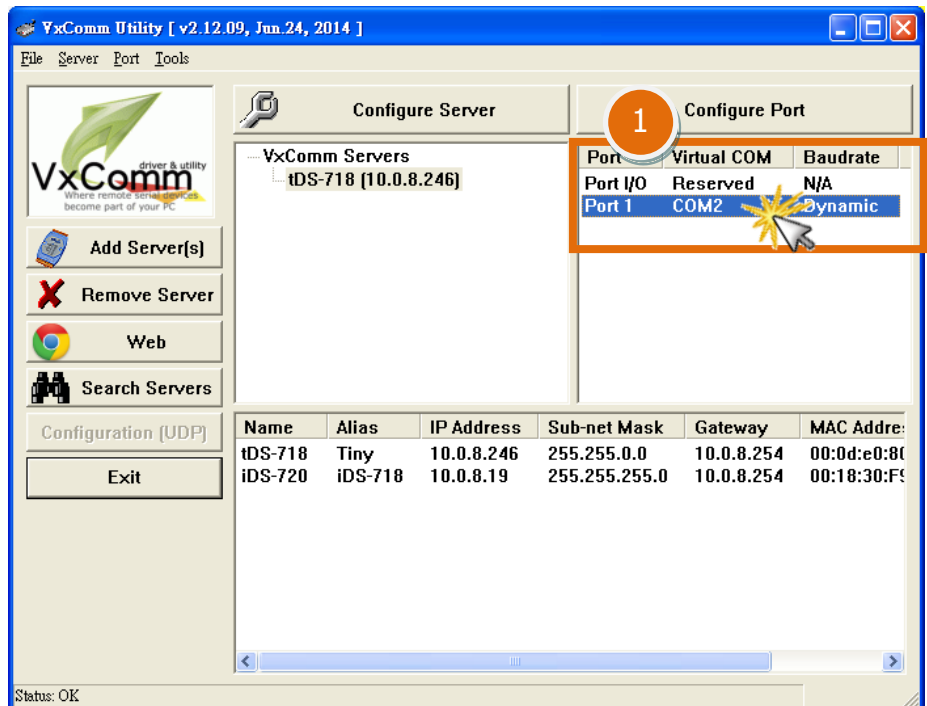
VxComm Utility [ v2.12.09, Jun.24, 2014 ]

File Server Port Tools

VxComm driver & utility Where remote serial devices become part of your PC

Configure Server

Configure Port

1

VxComm Servers
tDS-718 (10.0.8.246)

| Port | Virtual COM | Baudrate |
|---|---|---|
| Port I/O | Reserved | N/A |
| Port 1 | COM2 | Dynamic |

Add Server(s)

Remove Server

Web

Search Servers

Configuration (UDP)

Exit

| Name | Alias | IP Address | Sub-net Mask | Gateway | MAC Addres |
|---|---|---|---|---|---|
| tDS-718 | Tiny | 10.0.8.246 | 255.255.0.0 | 10.0.8.254 | 00:0d:e0:8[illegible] |
| iDS-720 | iDS-718 | 10.0.8.19 | 255.255.255.0 | 10.0.8.254 | 00:18:30:F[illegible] |

Status: OK